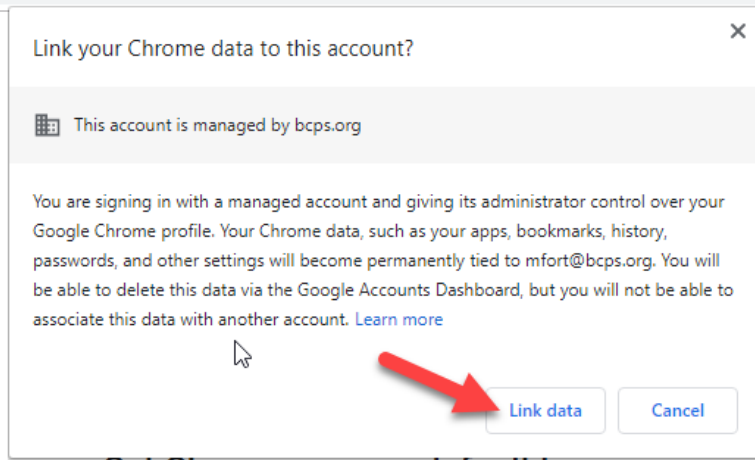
Link your Chrome data to this account?

×

This account is managed by bcps.org

You are signing in with a managed account and giving its administrator control over your Google Chrome profile. Your Chrome data, such as your apps, bookmarks, history, passwords, and other settings will become permanently tied to mfort@bcps.org. You will be able to delete this data via the Google Accounts Dashboard, but you will not be able to associate this data with another account. Learn more

Link data

Cancel